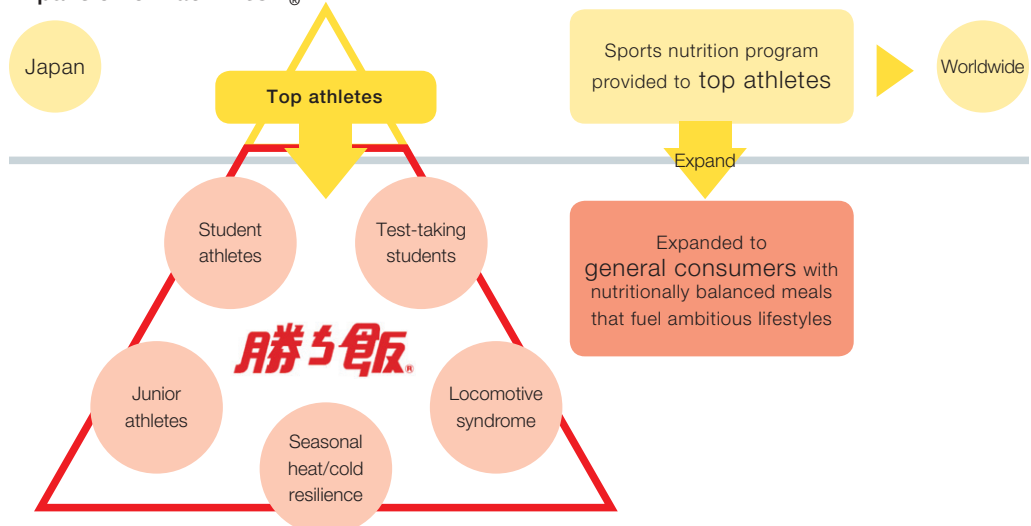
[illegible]

Japan

Top athletes

Sports nutrition program provided to top athletes

Worldwide

Expand

Student athletes

Test-taking students

Expanded to general consumers with nutritionally balanced meals that fuel ambitious lifestyles

勝ち飯®

Junior athletes

Locomotive syndrome

Seasonal heat/cold resilience